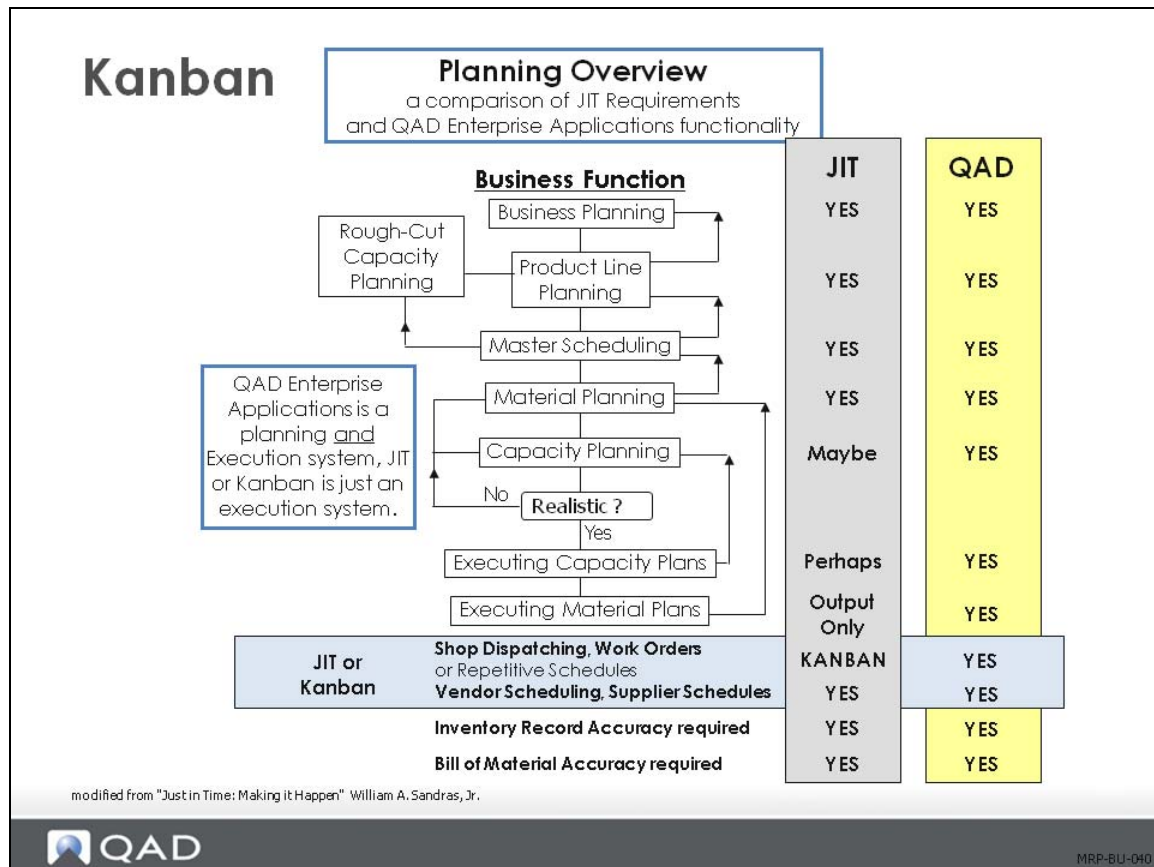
Kanban

Planning Overview
a comparison of JIT Requirements and QAD Enterprise Applications functionality

Business Function

| Business Function | JIT | QAD |
|---|---|---|
| Business Planning | YES | YES |
| Product Line Planning | YES | YES |
| Master Scheduling | YES | YES |
| Material Planning | YES | YES |
| Capacity Planning | Maybe | YES |
| Realistic ? | | |
| Executing Capacity Plans | Perhaps | YES |
| Executing Material Plans | Output Only | YES |
| Shop Dispatching, Work Orders or Repetitive Schedules | KANBAN | YES |
| Vendor Scheduling, Supplier Schedules | YES | YES |
| Inventory Record Accuracy required | YES | YES |
| Bill of Material Accuracy required | YES | YES |

Rough-Cut Capacity Planning

No

Yes

QAD Enterprise Applications is a planning and Execution system, JIT or Kanban is just an execution system.

JIT or Kanban

modified from "Just in Time: Making it Happen" William A. Sandras, Jr.

QAD

MRP-BU-040